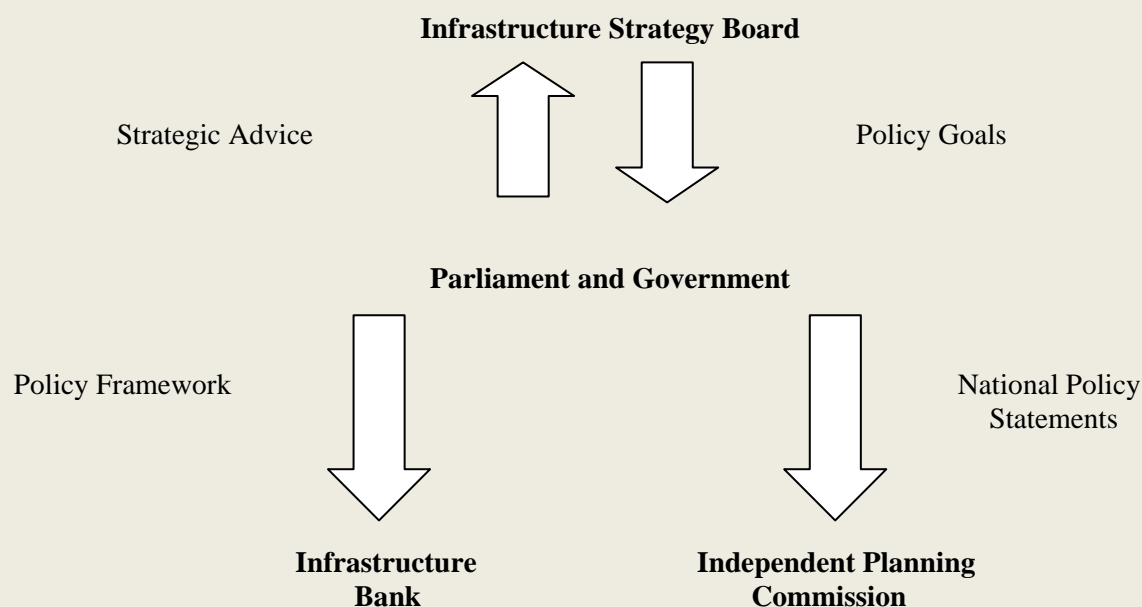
**Infrastructure Strategy Board**

Strategic Advice

Policy Goals

**Parliament and Government**

Policy Framework

National Policy Statements

**Infrastructure Bank**

**Independent Planning Commission**